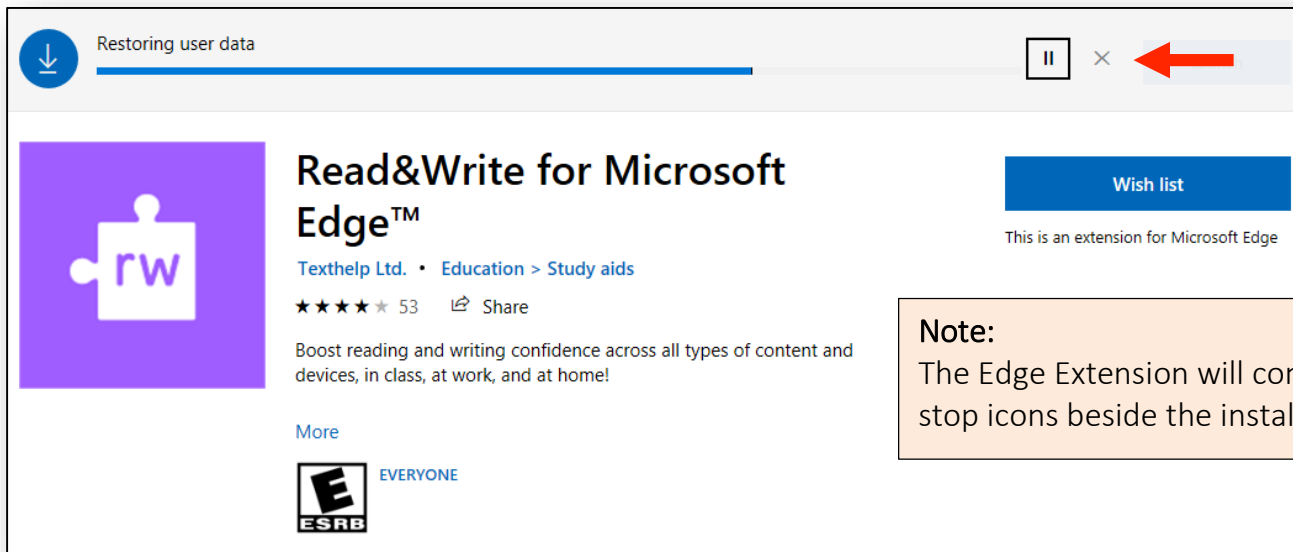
Restoring user data

II ×

rw

Read&Write for Microsoft Edge™

Texthelp Ltd. • Education > Study aids

★★★★★ 53 Share

Boost reading and writing confidence across all types of content and devices, in class, at work, and at home!

More

E ESRB EVERYONE

Wish list

This is an extension for Microsoft Edge

Note:
The Edge Extension will co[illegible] stop icons beside the insta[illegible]